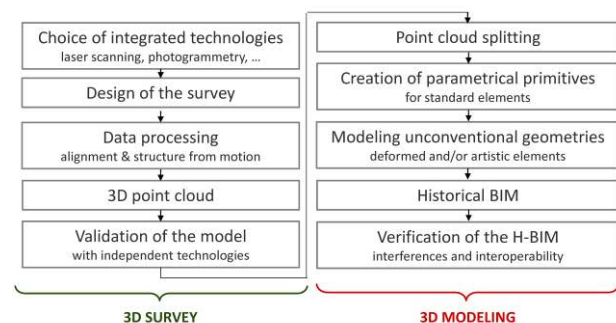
Choice of integrated technologies
laser scanning, photogrammetry, ...

Design of the survey

Data processing
alignment & structure from motion

3D point cloud

Validation of the model
with independent technologies

3D SURVEY

Point cloud splitting

Creation of parametrical primitives
for standard elements

Modeling unconventional geometries
deformed and/or artistic elements

Historical BIM

Verification of the H-BIM
interferences and interoperability

3D MODELING